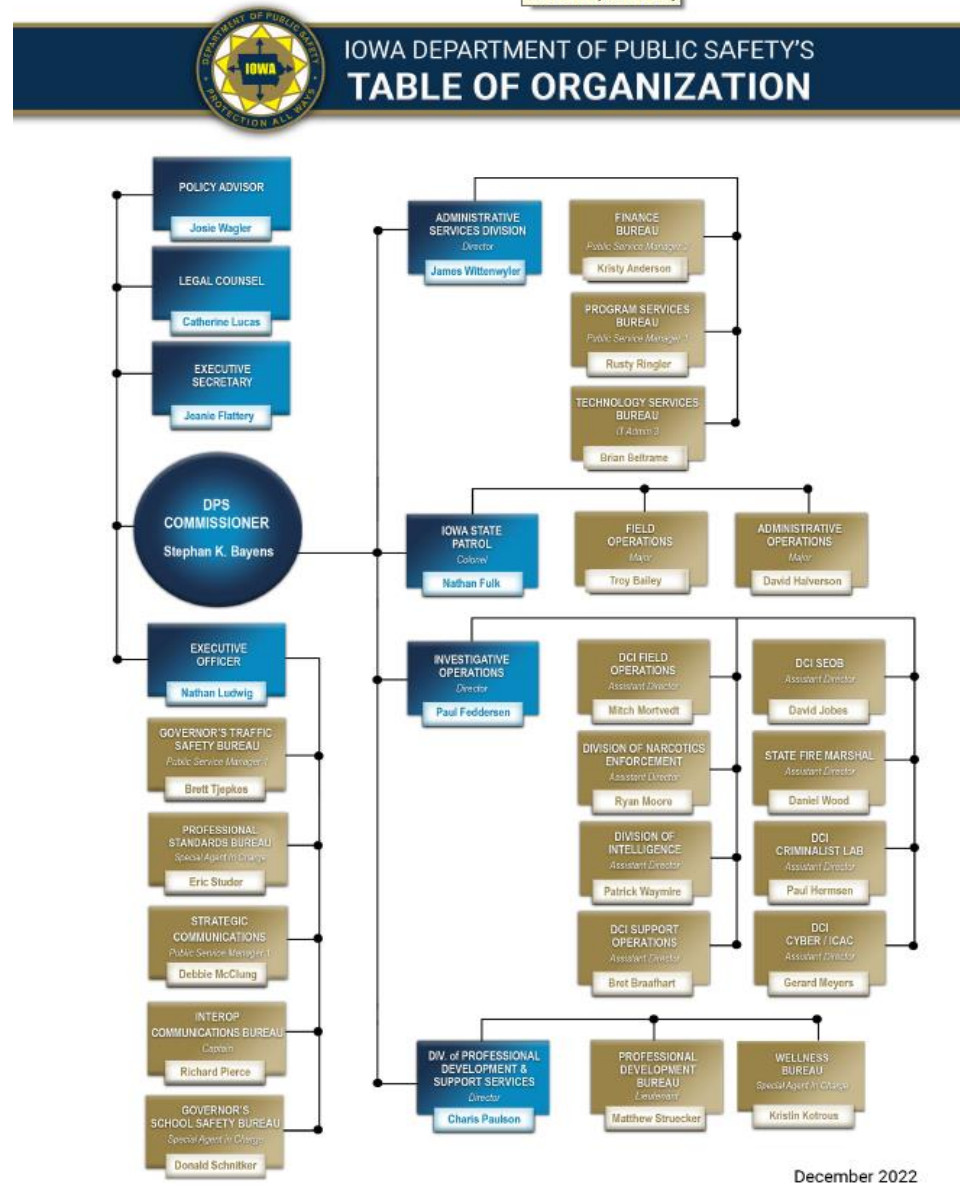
DEPARTMENT OF PUBLIC SAFETY
IOWA
PROTECTION ALWAYS

IOWA DEPARTMENT OF PUBLIC SAFETY'S
TABLE OF ORGANIZATION

POLICY ADVISOR
Josie Wagler

LEGAL COUNSEL
Catherine Lucas

EXECUTIVE SECRETARY
Joanie Flattery

DPS COMMISSIONER
Stephan K. Bayens

EXECUTIVE OFFICER
Nathan Ludwig

GOVERNOR'S TRAFFIC SAFETY BUREAU
Public Service Manager 2
Brett Tjepkes

PROFESSIONAL STANDARDS BUREAU
Special Agent in Charge
Eric Studer

STRATEGIC COMMUNICATIONS
Public Service Manager 1
Debbie McClung

INTEROP COMMUNICATIONS BUREAU
Captain
Richard Pierce

GOVERNOR'S SCHOOL SAFETY BUREAU
Special Agent in Charge
Donald Schnitker

ADMINISTRATIVE SERVICES DIVISION
Director
James Wittenwyler

FINANCE BUREAU
Public Service Manager 2
Kristy Anderson

PROGRAM SERVICES BUREAU
Public Service Manager 1
Rusty Ringler

TECHNOLOGY SERVICES BUREAU
IT Admin 3
Brian Beltrame

IOWA STATE PATROL
Colonel
Nathan Fulk

FIELD OPERATIONS
Major
Troy Bailey

ADMINISTRATIVE OPERATIONS
Major
David Halverson

INVESTIGATIVE OPERATIONS
Director
Paul Feddersen

DCI FIELD OPERATIONS
Assistant Director
Mitch Mortvedt

DIVISION OF NARCOTICS ENFORCEMENT
Assistant Director
Ryan Moore

DIVISION OF INTELLIGENCE
Assistant Director
Patrick Waymire

DCI SUPPORT OPERATIONS
Assistant Director
Bret Braafhart

DCI SEOB
Assistant Director
David Jobes

STATE FIRE MARSHAL
Assistant Director
Daniel Wood

DCI CRIMINALIST LAB
Assistant Director
Paul Hermsen

DCI CYBER / ICAC
Assistant Director
Gerard Meyers

DIV. of PROFESSIONAL DEVELOPMENT & SUPPORT SERVICES
Director
Charis Paulson

PROFESSIONAL DEVELOPMENT BUREAU
Lieutenant
Matthew Struecker

WELLNESS BUREAU
Special Agent in Charge
Kristin Kotrous

December 2022